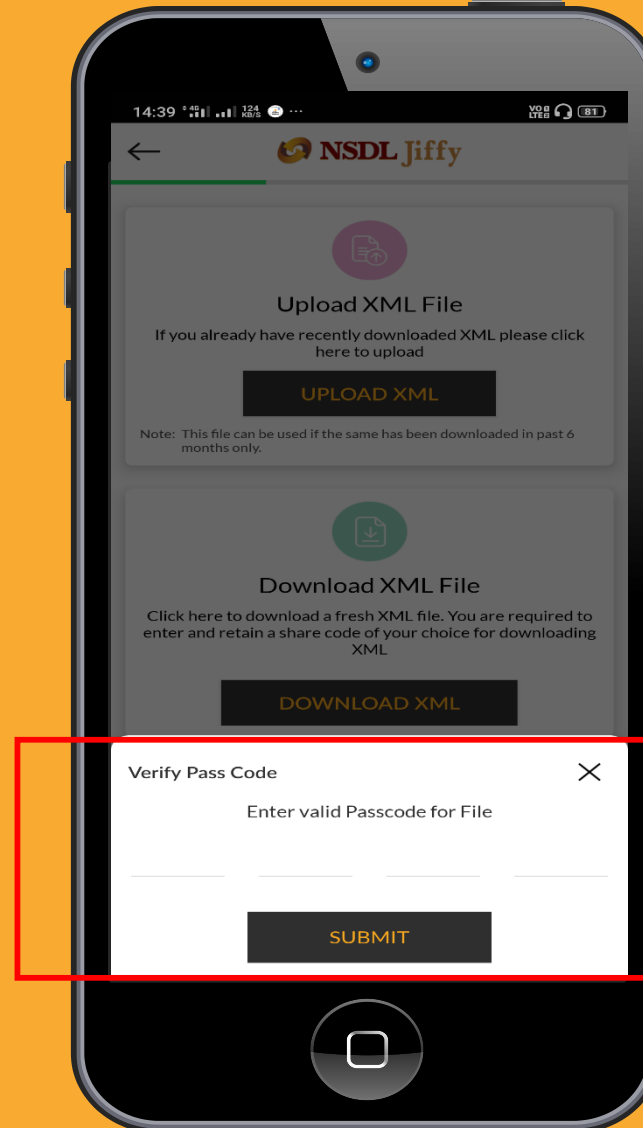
14:39 124 KB/S ··· Vo LTE 81

NSDL Jiffy

Upload XML File

If you already have recently downloaded XML please click here to upload

UPLOAD XML

Note: This file can be used if the same has been downloaded in past 6 months only.

Download XML File

Click here to download a fresh XML file. You are required to enter and retain a share code of your choice for downloading XML

DOWNLOAD XML

Verify Pass Code

Enter valid Passcode for File

SUBMIT